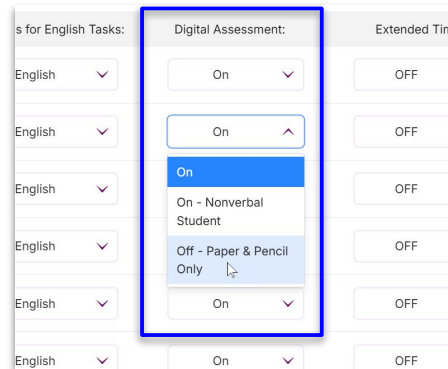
| s for English Tasks: | Digital Assessment: | Extended Tin |
|---|---|---|
| English | On | OFF |
| English | On | OFF |
| English | | OFF |
| English | | OFF |
| English | On | OFF |
| English | On | OFF |

On
On - Nonverbal Student
Off - Paper & Pencil Only